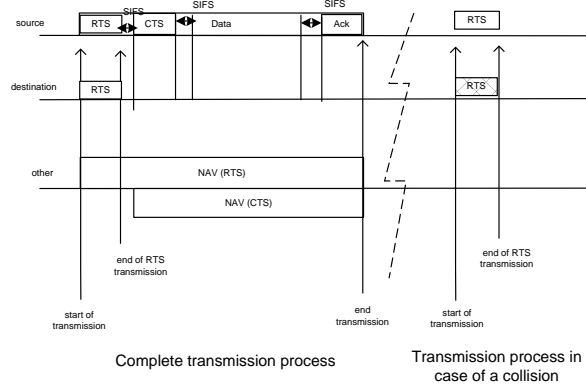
source

destination

other

RTS

SIFS

CTS

SIFS

Data

SIFS

Ack

RTS

NAV (RTS)

NAV (CTS)

RTS

RTS

end of RTS transmission

start of transmission

end transmission

start of transmission

end of RTS transmission

Complete transmission process

Transmission process in case of a collision